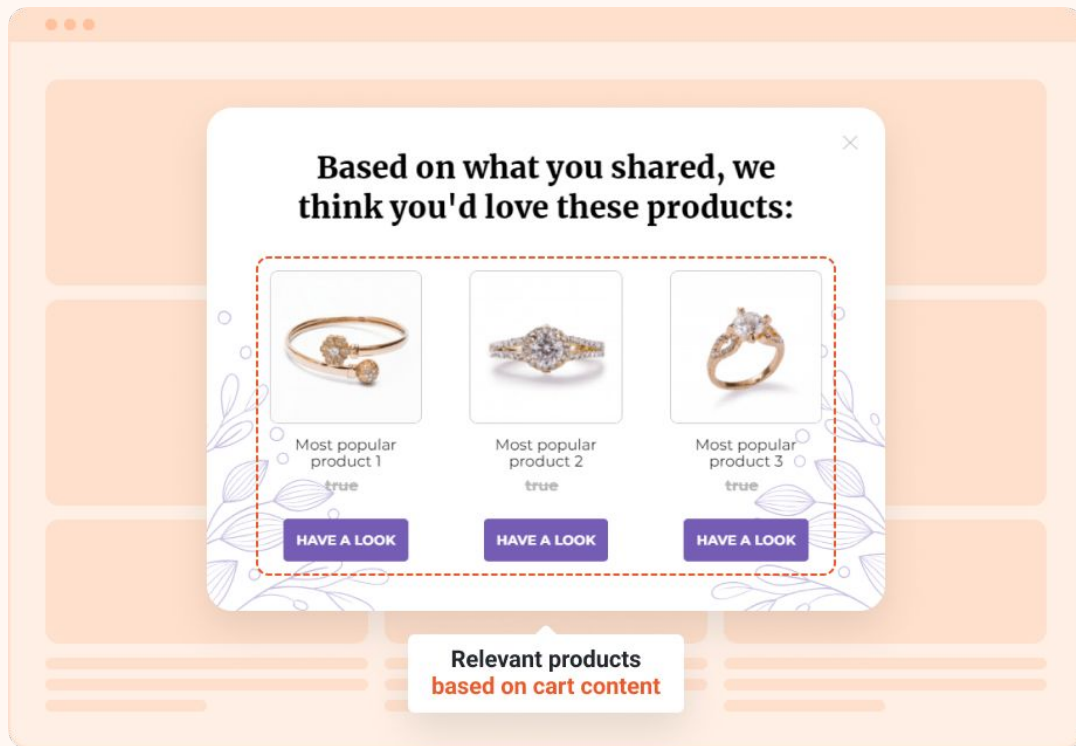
Based on what you shared, we think you'd love these products:

Most popular product 1
true
HAVE A LOOK

Most popular product 2
true
HAVE A LOOK

Most popular product 3
true
HAVE A LOOK

Relevant products
based on cart content